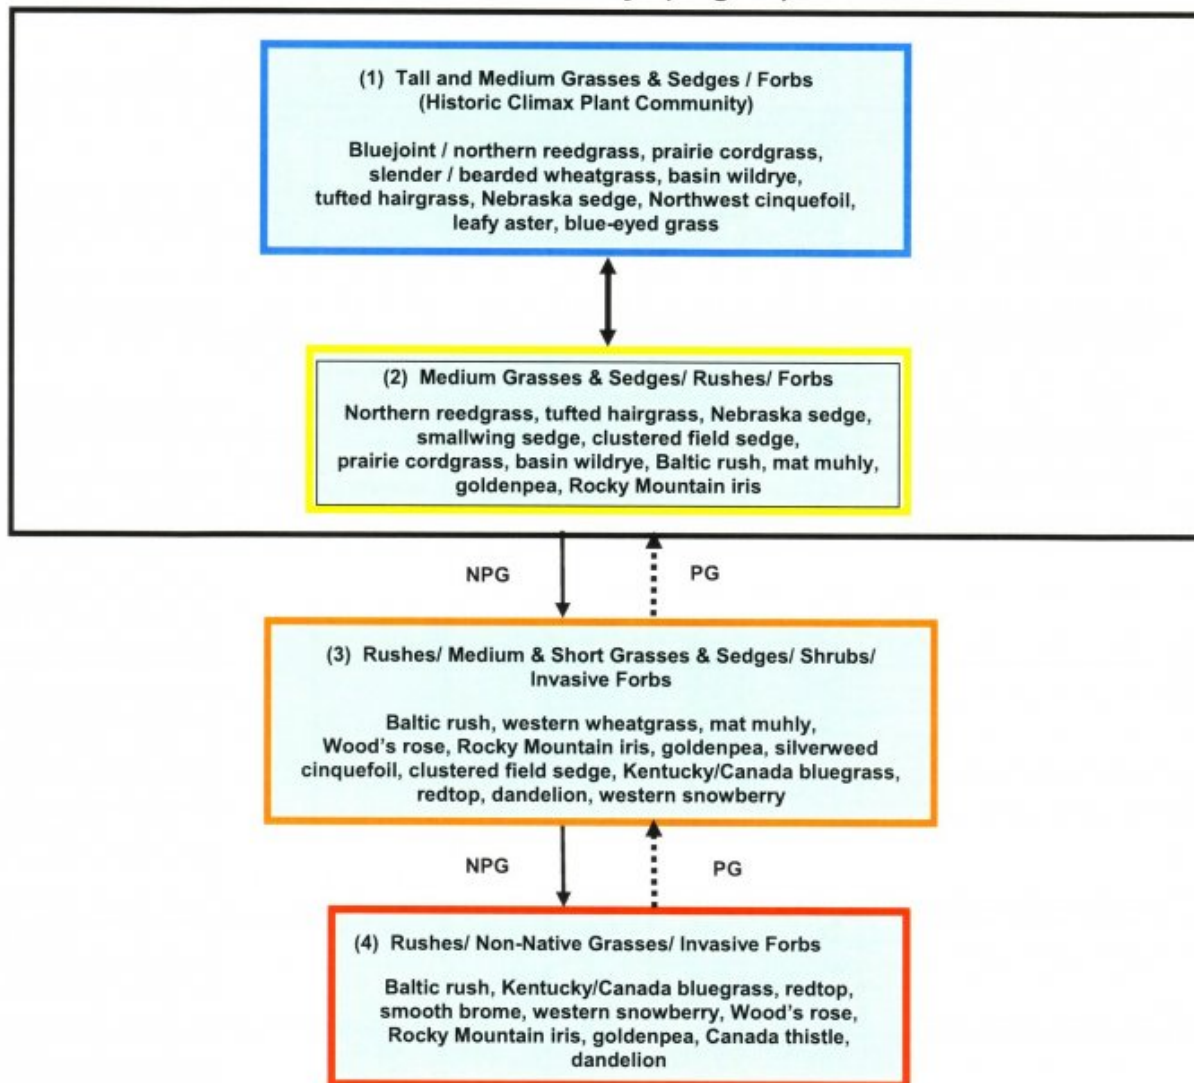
(1) Tall and Medium Grasses & Sedges / Forbs
(Historic Climax Plant Community)

Bluejoint / northern reedgrass, prairie cordgrass, slender / bearded wheatgrass, basin wildrye, tufted hairgrass, Nebraska sedge, Northwest cinquefoil, leafy aster, blue-eyed grass

(2) Medium Grasses & Sedges/ Rushes/ Forbs

Northern reedgrass, tufted hairgrass, Nebraska sedge, smallwing sedge, clustered field sedge, prairie cordgrass, basin wildrye, Baltic rush, mat muhly, goldenpea, Rocky Mountain iris

NPG

PG

(3) Rushes/ Medium & Short Grasses & Sedges/ Shrubs/ Invasive Forbs

Baltic rush, western wheatgrass, mat muhly, Wood's rose, Rocky Mountain iris, goldenpea, silverweed cinquefoil, clustered field sedge, Kentucky/Canada bluegrass, redtop, dandelion, western snowberry

NPG

PG

(4) Rushes/ Non-Native Grasses/ Invasive Forbs

Baltic rush, Kentucky/Canada bluegrass, redtop, smooth brome, western snowberry, Wood's rose, Rocky Mountain iris, goldenpea, Canada thistle, dandelion